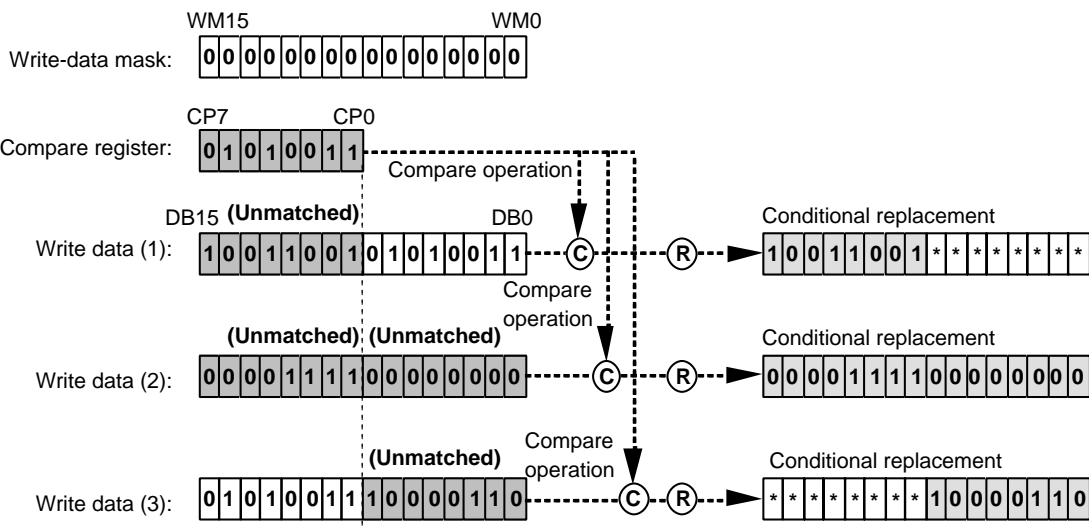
WM15 WM0

Write-data mask: 0 0 0 0 0 0 0 0 0 0 0 0 0 0 0 0

CP7 CP0

Compare register: 0 1 0 1 0 0 1 1

Compare operation

DB15 (Unmatched) DB0

Write data (1): 1 0 0 1 1 0 0 1 0 1 0 1 0 0 1 1 C R

Conditional replacement

1 0 0 1 1 0 0 1 * * * * * * * *

Compare operation

(Unmatched) (Unmatched)

Write data (2): 0 0 0 0 1 1 1 1 0 0 0 0 0 0 0 0 C R

Conditional replacement

0 0 0 0 1 1 1 1 0 0 0 0 0 0 0 0

Compare operation

(Unmatched)

Write data (3): 0 1 0 1 0 0 1 1 1 0 0 0 0 1 1 0 C R

Conditional replacement

* * * * * * * * 1 0 0 0 0 1 1 0